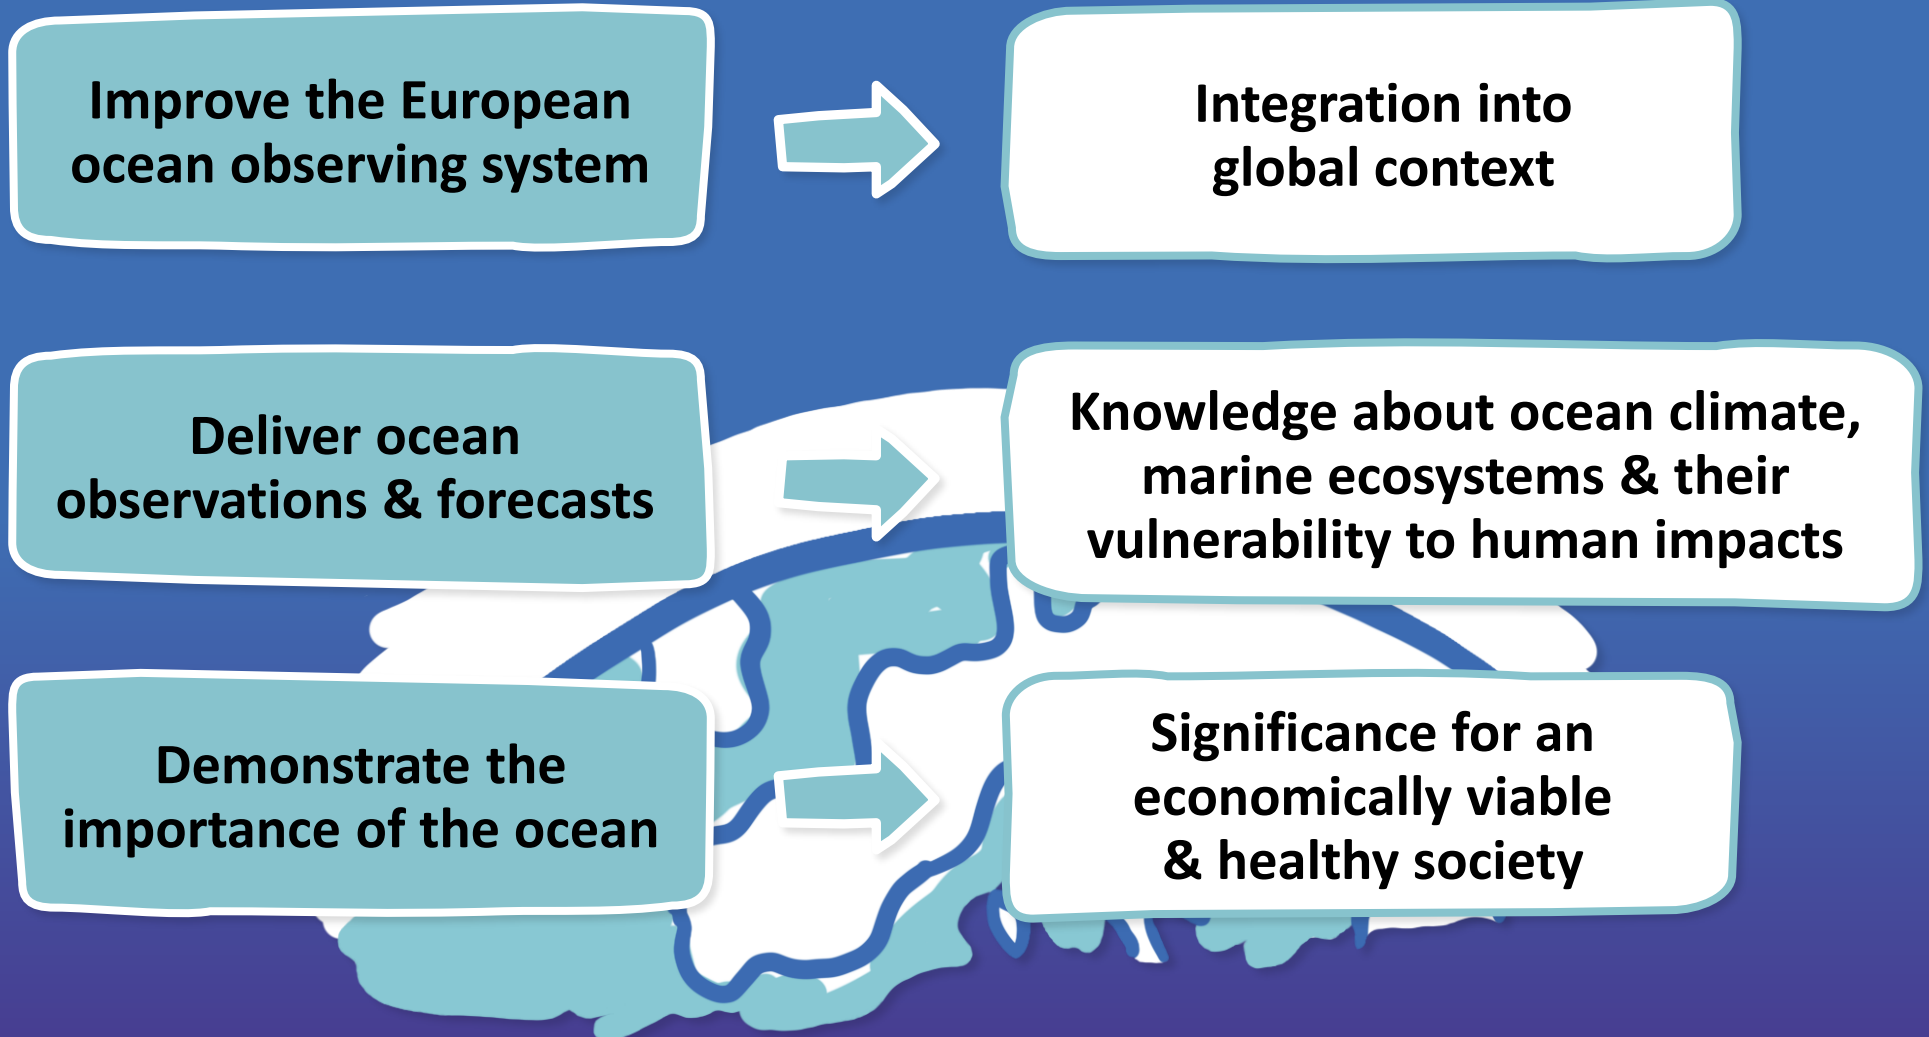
Improve the European ocean observing system

Integration into global context

Deliver ocean observations & forecasts

Knowledge about ocean climate, marine ecosystems & their vulnerability to human impacts

Demonstrate the importance of the ocean

Significance for an economically viable & healthy society